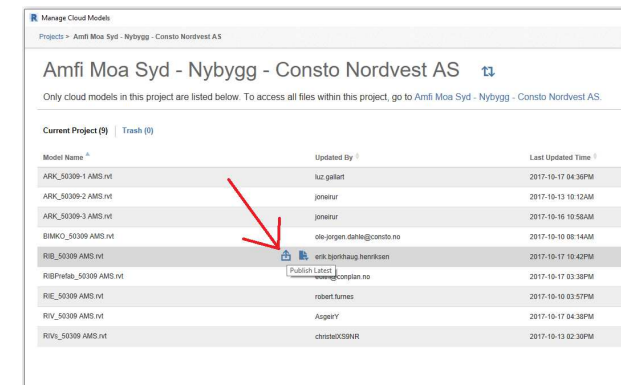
Manage Cloud Models

Projects > Amfi Moa Syd - Nybygg - Consto Nordvest AS

Amfi Moa Syd - Nybygg - Consto Nordvest AS

Only cloud models in this project are listed below. To access all files within this project, go to Amfi Moa Syd - Nybygg - Consto Nordvest AS.

Current Project (9) | Trash (0)

| Model Name | Updated By | Last Updated Time |
|---|---|---|
| ARK_50309-1 AMS.rvt | luz.gallart | 2017-10-17 04:36PM |
| ARK_50309-2 AMS.rvt | joneirur | 2017-10-13 10:12AM |
| ARK_50309-3 AMS.rvt | joneirur | 2017-10-16 10:58AM |
| BIMKO_50309 AMS.rvt | ole-jorgen.dahle@consto.no | 2017-10-10 08:14AM |
| RIB_50309 AMS.rvt | erik.bjorkhaug.henriksen | 2017-10-17 10:42PM |
| RIBPrefab_50309 AMS.rvt | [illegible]@conplan.no | 2017-10-17 03:38PM |
| RIE_50309 AMS.rvt | robert.furnes | 2017-10-10 03:57PM |
| RIV_50309 AMS.rvt | AsgeirY | 2017-10-17 04:38PM |
| RIVs_50309 AMS.rvt | christelXS9NR | 2017-10-13 02:30PM |

Publish Latest